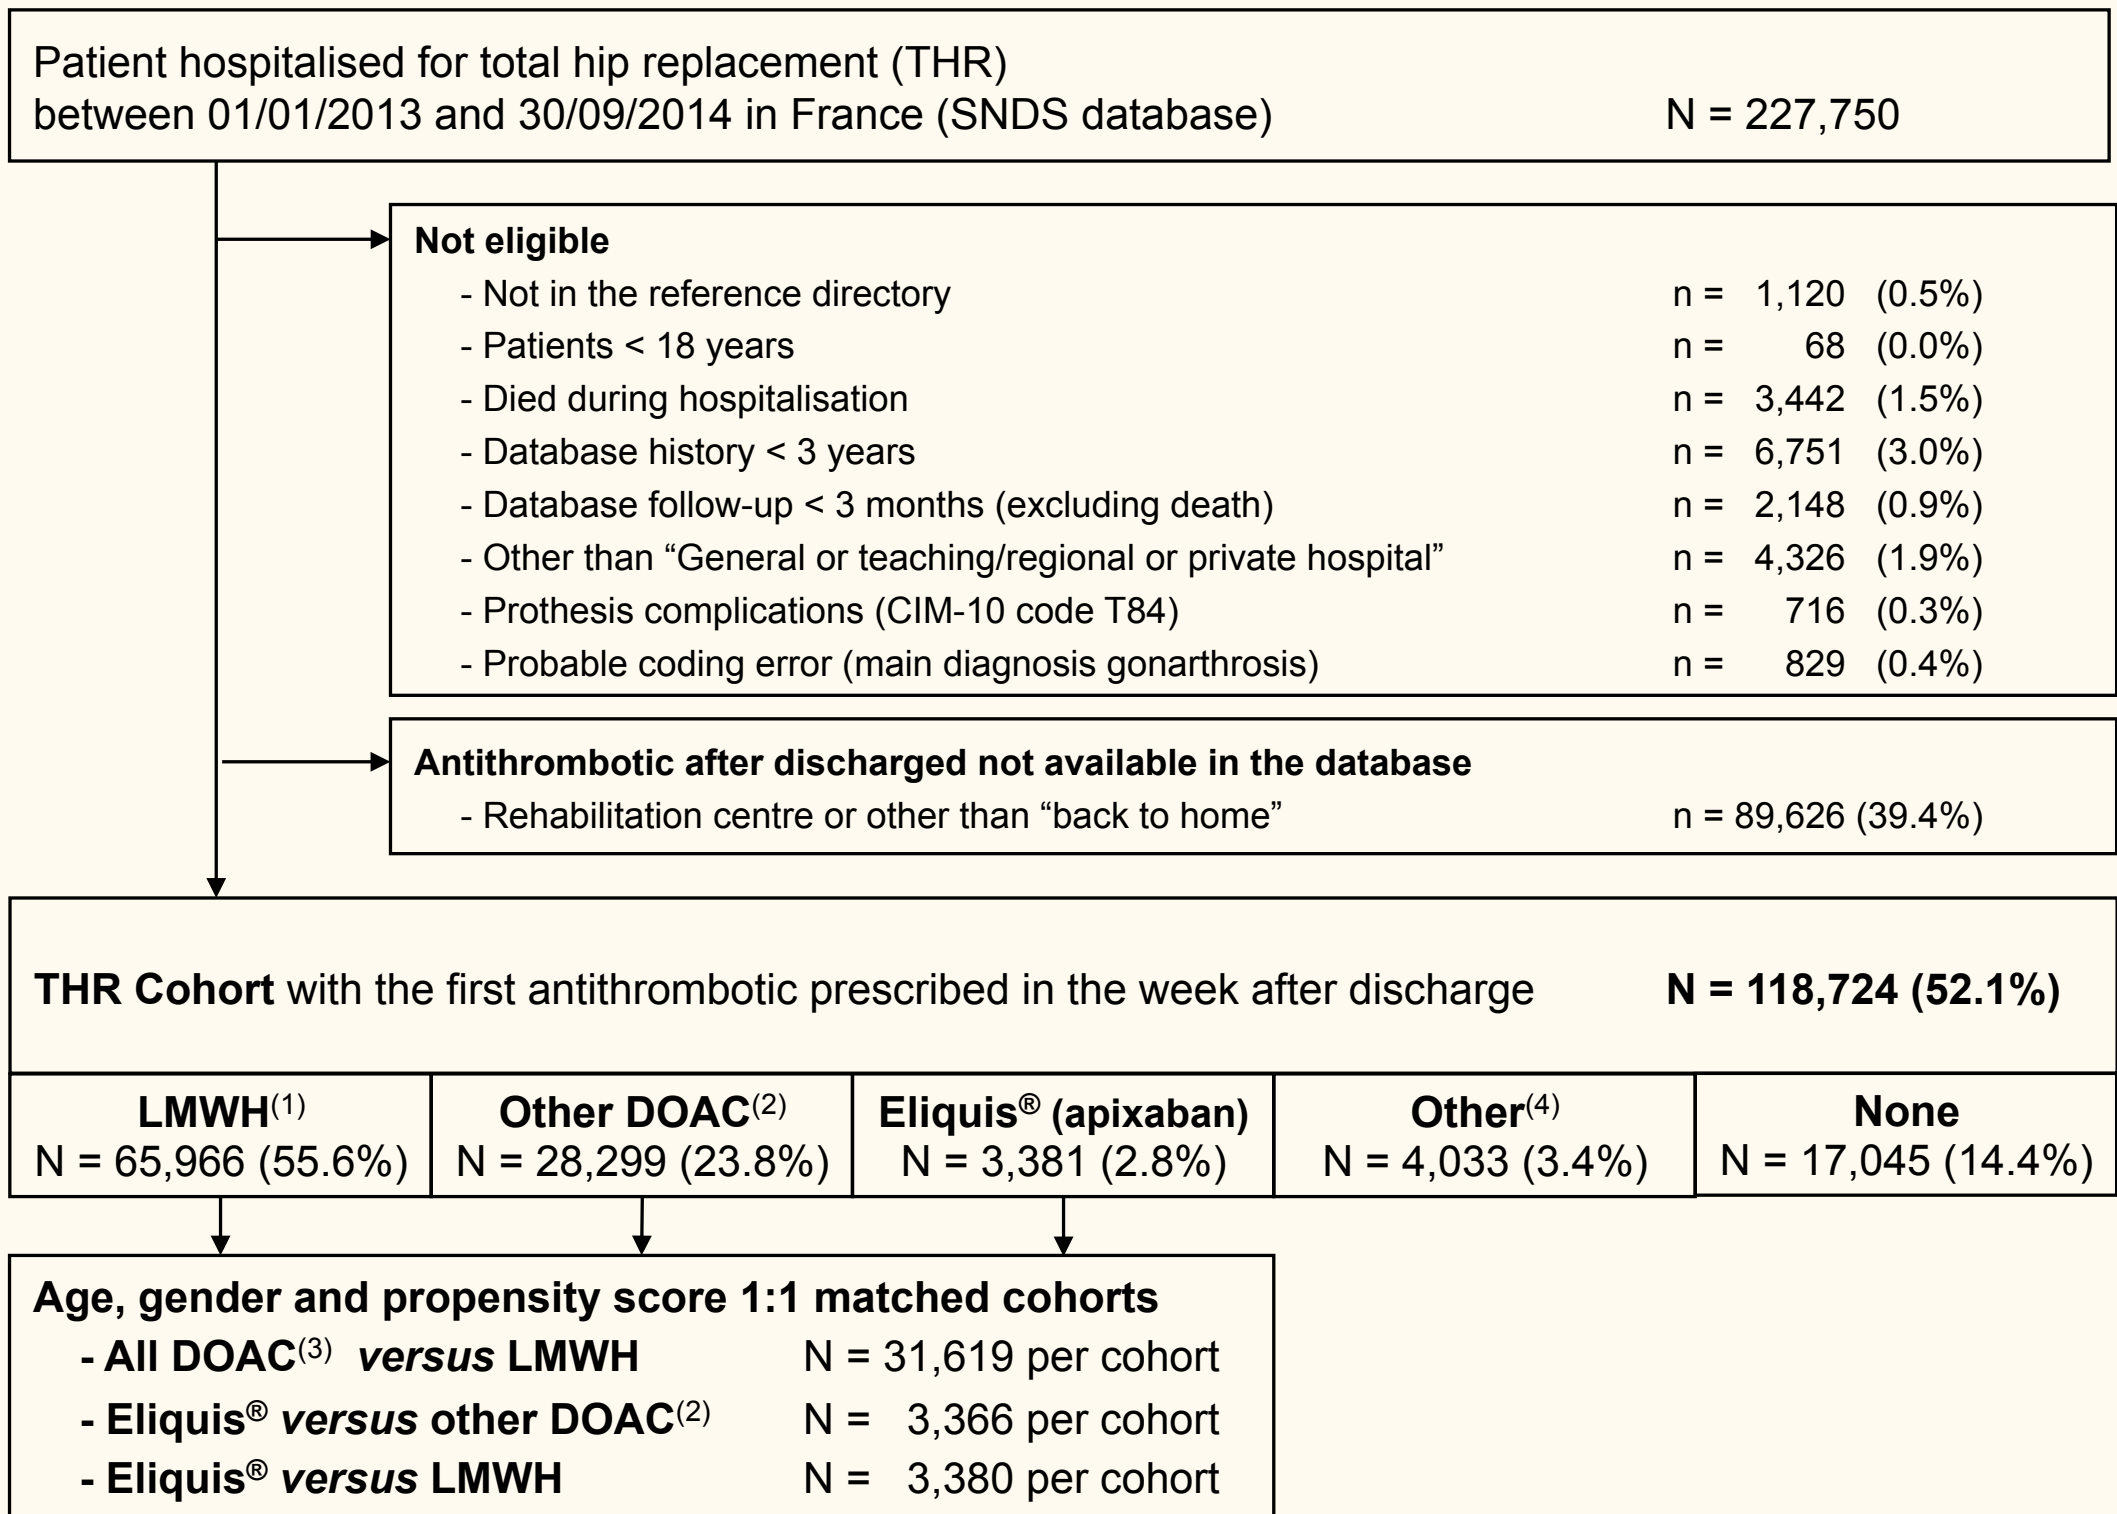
Patient hospitalised for total hip replacement (THR) between 01/01/2013 and 30/09/2014 in France (SNDS database) N = 227,750

**Not eligible**
- Not in the reference directory n = 1,120 (0.5%)
- Patients < 18 years n = 68 (0.0%)
- Died during hospitalisation n = 3,442 (1.5%)
- Database history < 3 years n = 6,751 (3.0%)
- Database follow-up < 3 months (excluding death) n = 2,148 (0.9%)
- Other than “General or teaching/regional or private hospital” n = 4,326 (1.9%)
- Prothesis complications (CIM-10 code T84) n = 716 (0.3%)
- Probable coding error (main diagnosis gonarthrosis) n = 829 (0.4%)

**Antithrombotic after discharged not available in the database**
- Rehabilitation centre or other than “back to home” n = 89,626 (39.4%)

**THR Cohort** with the first antithrombotic prescribed in the week after discharge **N = 118,724 (52.1%)**

| LMWH$^{(1)}$ | Other DOAC$^{(2)}$ | Eliquis® (apixaban) | Other$^{(4)}$ | None |
|---|---|---|---|---|
| N = 65,966 (55.6%) | N = 28,299 (23.8%) | N = 3,381 (2.8%) | N = 4,033 (3.4%) | N = 17,045 (14.4%) |

**Age, gender and propensity score 1:1 matched cohorts**
**- All DOAC$^{(3)}$ *versus* LMWH** N = 31,619 per cohort
**- Eliquis® *versus* other DOAC$^{(2)}$** N = 3,366 per cohort
**- Eliquis® *versus* LMWH** N = 3,380 per cohort